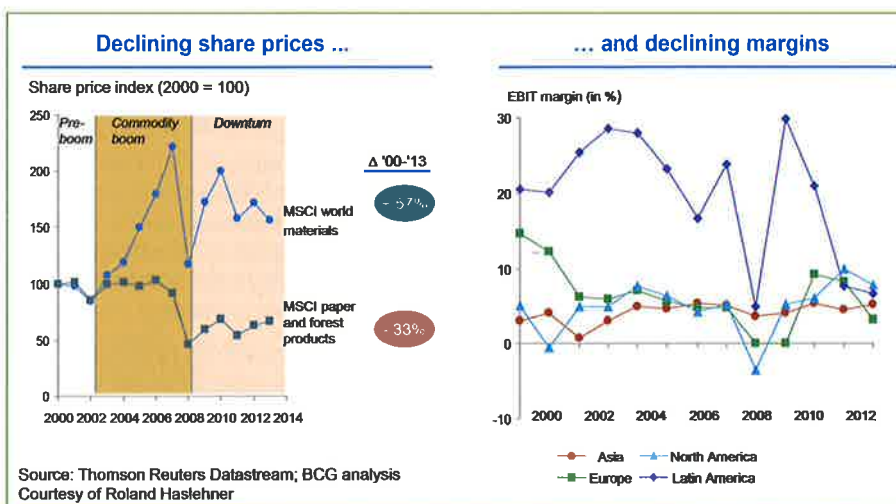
Declining share prices ...

... and declining margins

Share price index (2000 = 100)

250
200
150
100
50
0

Pre-boom

Commodity boom

Downturn

2000 2002 2004 2006 2008 2010 2012 2014

Δ '00-'13

MSCI world materials

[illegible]

MSCI paper and forest products

- 33%

EBIT margin (in %)

30
20
10
0
-10

2000 2002 2004 2006 2008 2010 2012

Asia
North America
Europe
Latin America

Source: Thomson Reuters Datastream; BCG analysis
Courtesy of Roland Haslehner